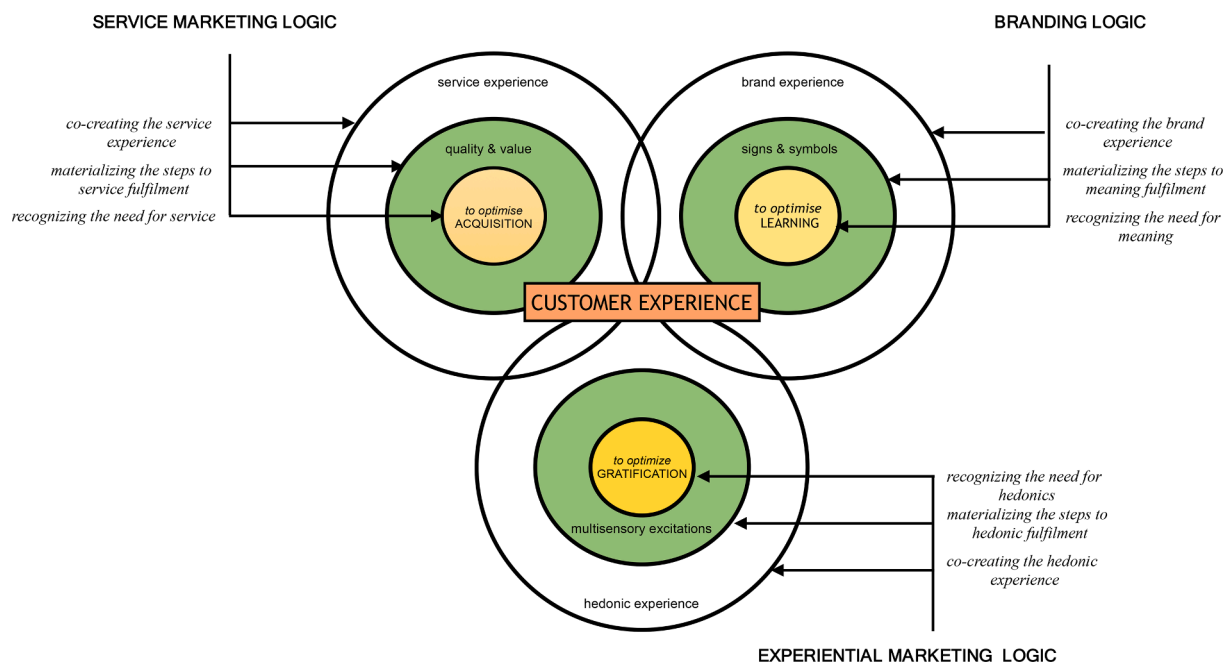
SERVICE MARKETING LOGIC

BRANDING LOGIC

co-creating the service experience

materializing the steps to service fulfilment

recognizing the need for service

service experience

quality & value

to optimise ACQUISITION

brand experience

signs & symbols

to optimise LEARNING

co-creating the brand experience

materializing the steps to meaning fulfilment

recognizing the need for meaning

CUSTOMER EXPERIENCE

to optimize GRATIFICATION

multisensory excitations

hedonic experience

recognizing the need for hedonics

materializing the steps to hedonic fulfilment

co-creating the hedonic experience

EXPERIENTIAL MARKETING LOGIC